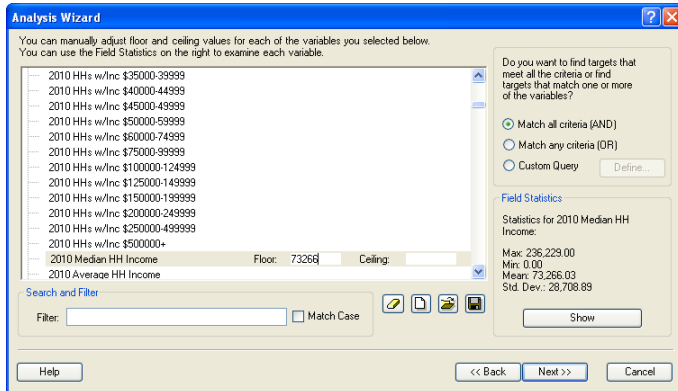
Analysis Wizard

You can manually adjust floor and ceiling values for each of the variables you selected below.
You can use the Field Statistics on the right to examine each variable.

2010 HHs w/Inc $35000-39999
2010 HHs w/Inc $40000-44999
2010 HHs w/Inc $45000-49999
2010 HHs w/Inc $50000-59999
2010 HHs w/Inc $60000-74999
2010 HHs w/Inc $75000-99999
2010 HHs w/Inc $100000-124999
2010 HHs w/Inc $125000-149999
2010 HHs w/Inc $150000-199999
2010 HHs w/Inc $200000-249999
2010 HHs w/Inc $250000-499999
2010 HHs w/Inc $500000+
2010 Median HH Income Floor: 73266 Ceiling:
2010 Average HH Income

Search and Filter
Filter: Match Case

Do you want to find targets that meet all the criteria or find targets that match one or more of the variables?

Match all criteria (AND)
Match any criteria (OR)
Custom Query Define...

Field Statistics
Statistics for 2010 Median HH Income:

Max: 236,229.00
Min: 0.00
Mean: 73,266.03
Std. Dev.: 28,708.89

Show

Help << Back Next >> Cancel